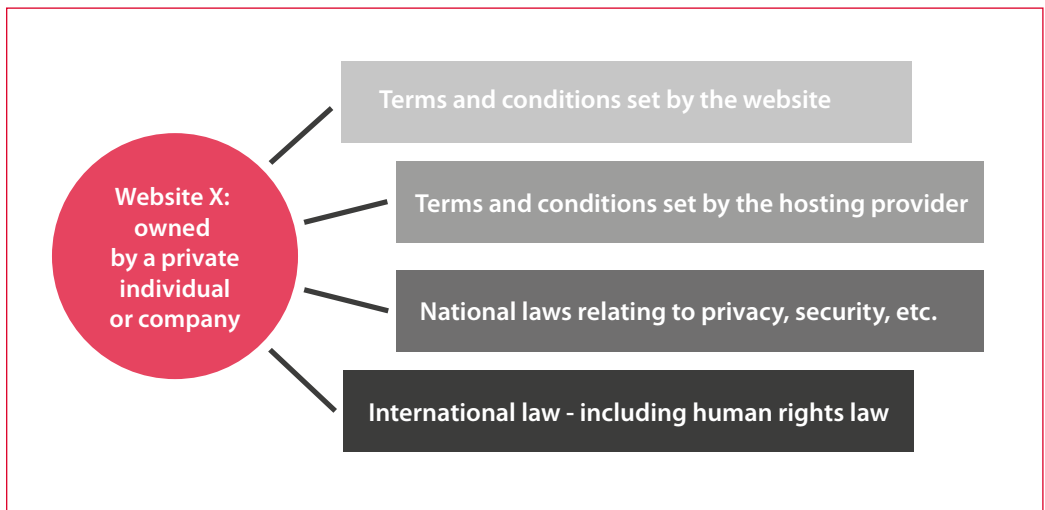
Website X: owned by a private individual or company

Terms and conditions set by the website

Terms and conditions set by the hosting provider

National laws relating to privacy, security, etc.

International law - including human rights law